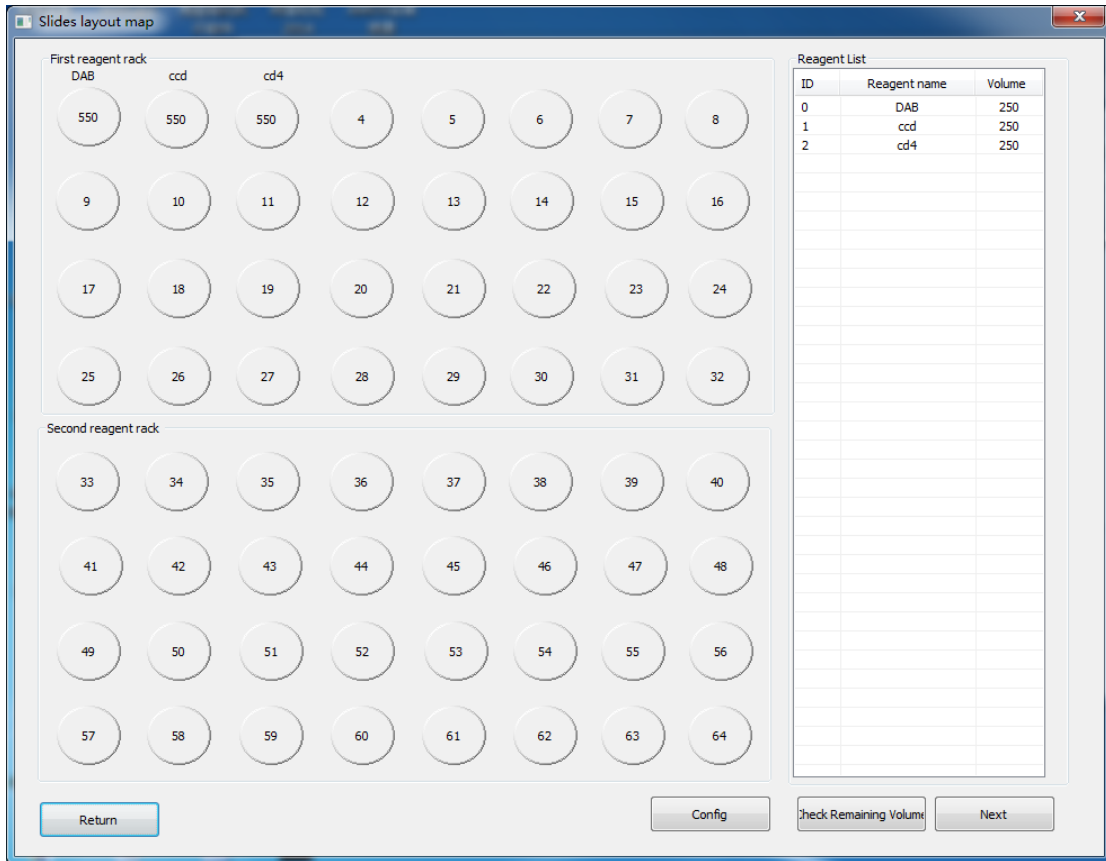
Slides layout map

First reagent rack

DAB ccd cd4

550 550 550 4 5 6 7 8

9 10 11 12 13 14 15 16

17 18 19 20 21 22 23 24

25 26 27 28 29 30 31 32

Second reagent rack

33 34 35 36 37 38 39 40

41 42 43 44 45 46 47 48

49 50 51 52 53 54 55 56

57 58 59 60 61 62 63 64

Reagent List

| ID | Reagent name | Volume |
|---|---|---|
| 0 | DAB | 250 |
| 1 | ccd | 250 |
| 2 | cd4 | 250 |

Return

Config

Check Remaining Volume

Next